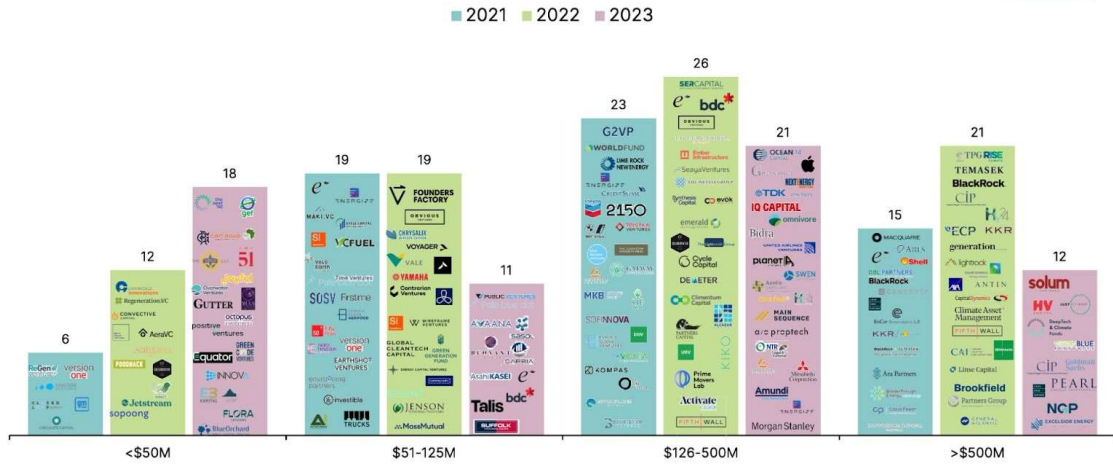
2021 2022 2023

6
ReGen
version one
Jetstream
sopoong

12
RegenerationVC
CONVECTIVE CAPITAL
AeraVC
FOODBACK

18
GUTTER
positive ventures
Equator
GREEN
INNOVA
FLORA
BlueOrchard

19
ENERGIZE
MAKI.VC
VCFUEL
SOSV
Firstime
version one
EARTHSHOT VENTURES
investible
TRUCKS

19
FOUNDERS FACTORY
OBVIOUS VENTURES
CHRYSALIX
VOYAGER
VALE
YAMAHA
Contrarian Ventures
GLOBAL CLEANTECH CAPITAL
GREEN GENERATION FUND
JENSON
MassMutual

11
PUBLIC VENTURES
AYAANA
SASOL
AsahiKASEI
Talis
bdc
SUFFOLK

23
G2VP
WORLDFUND
LIME ROCK NEW ENERGY
ENERGIZE
2150
MKB
SOFINNOVA
KOMPAS

26
SERCAPITAL
bdc
OBVIOUS VENTURES
SeayaVentures
evok
emerald
Cycle Capital
DEVETER
Climentum Capital
Prime Movers Lab
Activate
FIFTH WALL
KIKO

21
OCEAN
TDK
NEXT ENERGY
IQ CAPITAL
omnivore
Bidra
planet A
SWEN
MAIN SEQUENCE
a/o proptech
Amundi
Morgan Stanley
ENERGIZE

15
MACQUARIE
ARIA
Shell
DBL PARTNERS
BLACKROCK
KKR
Ara Partners

21
TPG RISE
TEMASEK
BlackRock
CIP
ECP
KKR
generation
lightrock
ANTIN
Climate Asset Management
FIFTH WALL
CAI
Lime Capital
Brookfield Partners Group

12
solum
HV
DeepTech & Climate Fonds
CIP
PEARL
NCP
EXCELSIOR ENERGY

<$50M
$51-125M
$126-500M
>$500M